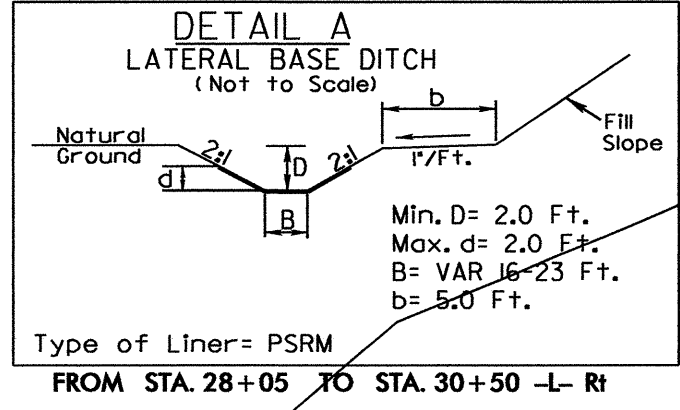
DETAIL A
LATERAL BASE DITCH
(Not to Scale)

b

Fill Slope

Natural Ground

2:1

D

2:1

1"/Ft.

d

B

Min. D= 2.0 Ft.
Max. d= 2.0 Ft.
B= VAR 16-23 Ft.
b= 5.0 Ft.

Type of Liner= PSRM

FROM STA. 28+05 TO STA. 30+50 -L- Rt